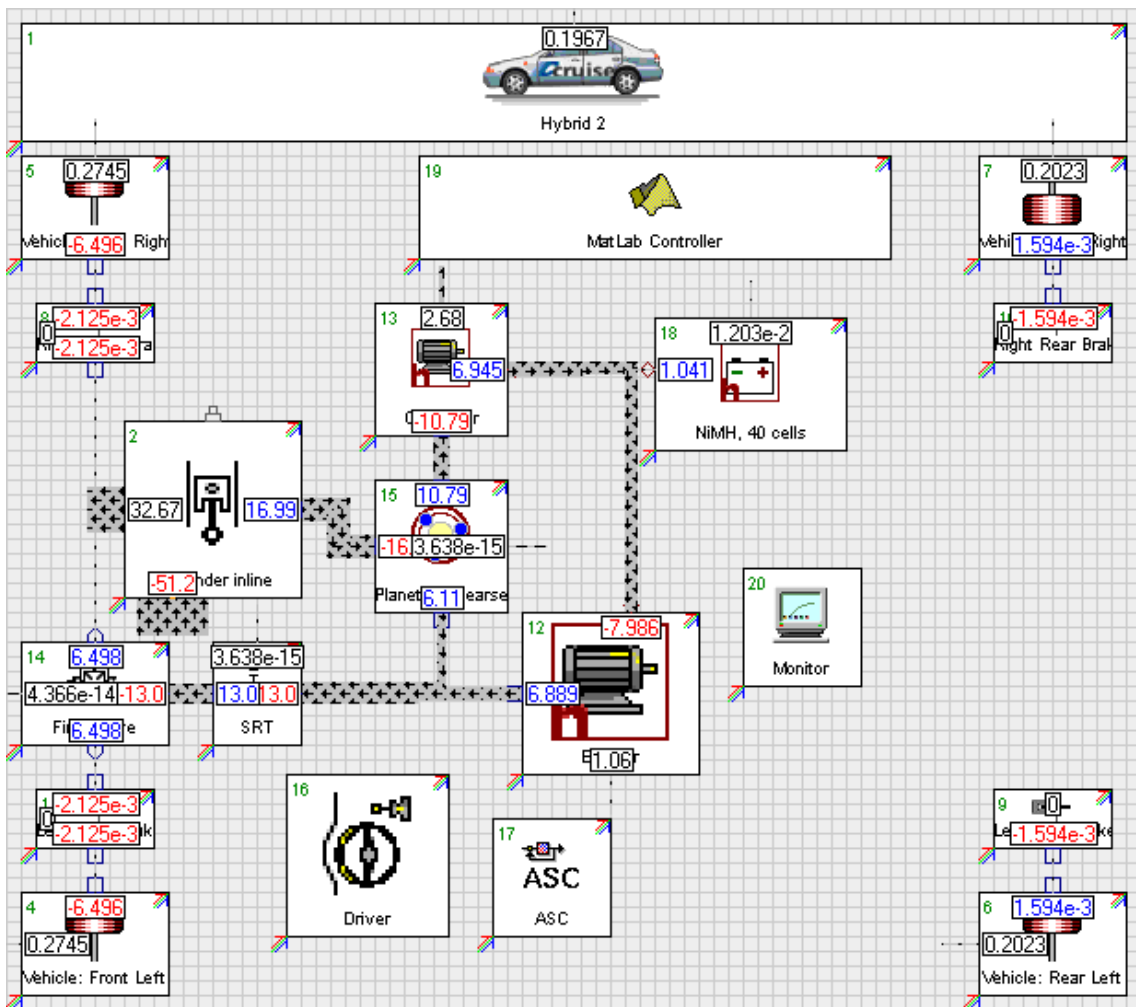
1
0.1967
cruise
Hybrid 2

5
0.2745
Vehic -6.496 Right

19
MatLab Controller

7
0.2023
Vehi 1.594e-3 Right

8
-2.125e-3
0
-2.125e-3

1
-1.594e-3
0
Right Rear Brak

13
2.68
6.945
-10.79

18
1.203e-2
1.041
NiMH, 40 cells

2
32.67
16.99
-51.2
nder inline

15
10.79
-16
3.638e-15
Planet
6.11
earse

20
Monitor

12
-7.986
6.889
1.06

14
6.498
4.366e-14
-13.0
Fi
6.498
e

3.638e-15
13.0
13.0
SRT

16
Driver

17
ASC
ASC

1
-2.125e-3
0
-2.125e-3

9
0
Le
-1.594e-3

4
-6.496
0.2745
Vehicle: Front Left

6
1.594e-3
0.2023
Vehicle: Rear Left